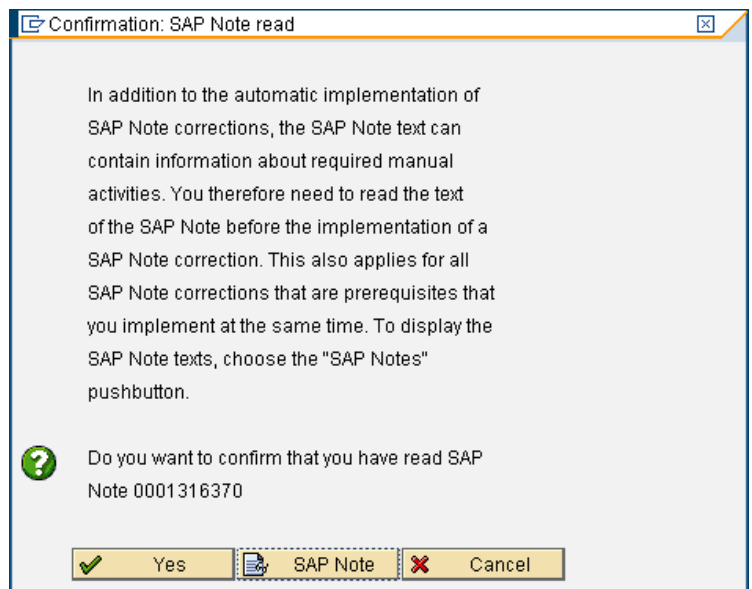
Confirmation: SAP Note read

In addition to the automatic implementation of SAP Note corrections, the SAP Note text can contain information about required manual activities. You therefore need to read the text of the SAP Note before the implementation of a SAP Note correction. This also applies for all SAP Note corrections that are prerequisites that you implement at the same time. To display the SAP Note texts, choose the "SAP Notes" pushbutton.

Do you want to confirm that you have read SAP Note 0001316370

Yes
SAP Note
Cancel